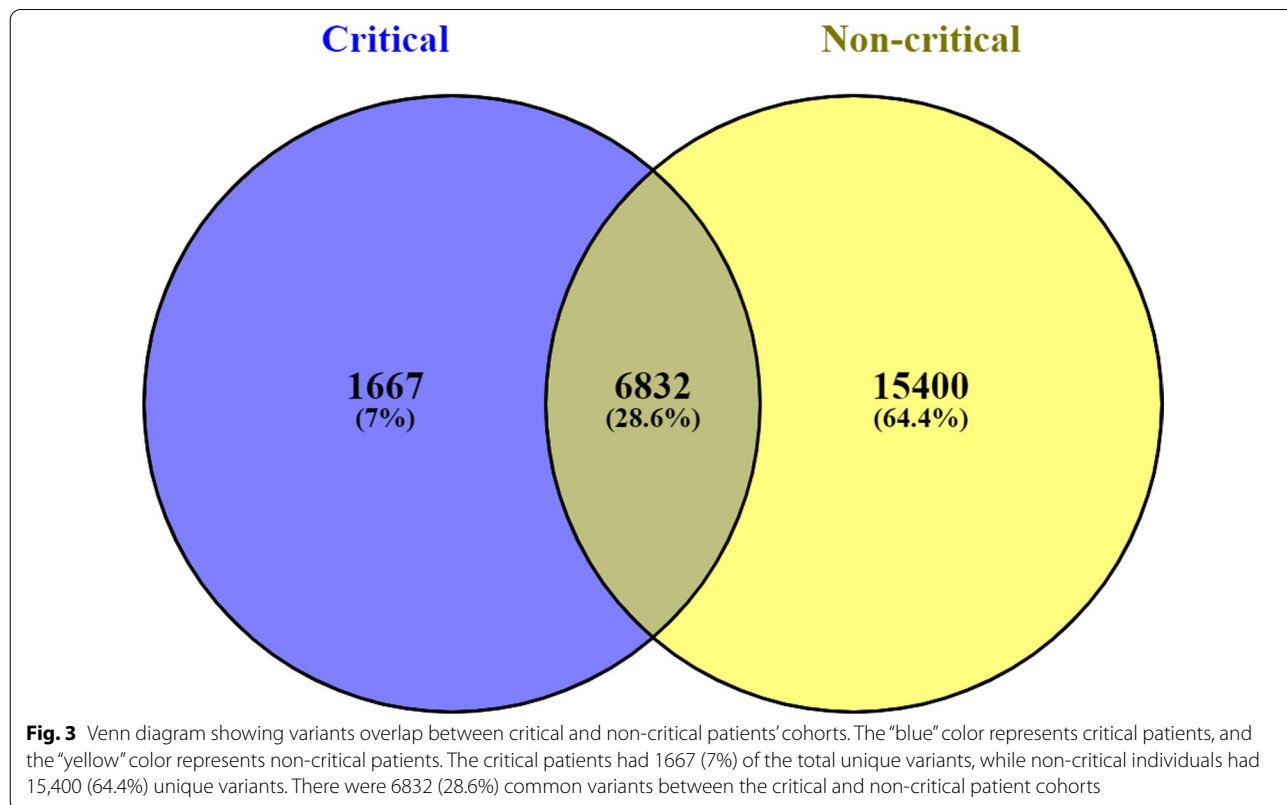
Critical

Non-critical

1667
(7%)

6832
(28.6%)

15400
(64.4%)

**Fig. 3** Venn diagram showing variants overlap between critical and non-critical patients' cohorts. The "blue" color represents critical patients, and the "yellow" color represents non-critical patients. The critical patients had 1667 (7%) of the total unique variants, while non-critical individuals had 15,400 (64.4%) unique variants. There were 6832 (28.6%) common variants between the critical and non-critical patient cohorts